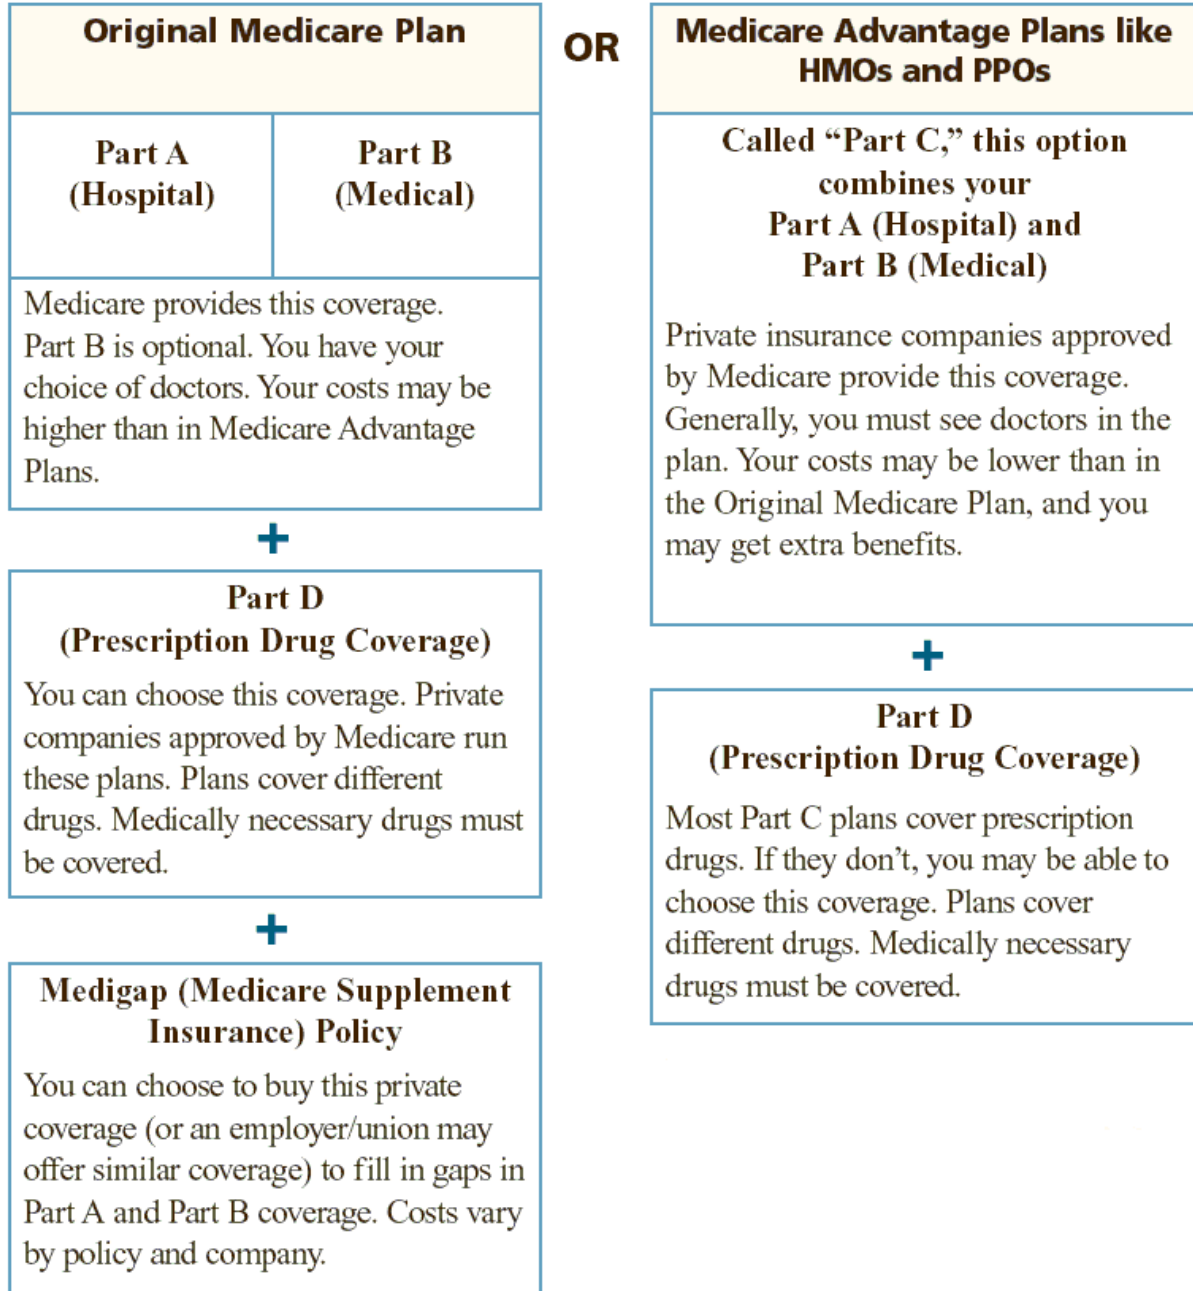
Original Medicare Plan

Part A
(Hospital)

Part B
(Medical)

Medicare provides this coverage. Part B is optional. You have your choice of doctors. Your costs may be higher than in Medicare Advantage Plans.

+

Part D
(Prescription Drug Coverage)

You can choose this coverage. Private companies approved by Medicare run these plans. Plans cover different drugs. Medically necessary drugs must be covered.

+

Medigap (Medicare Supplement Insurance) Policy

You can choose to buy this private coverage (or an employer/union may offer similar coverage) to fill in gaps in Part A and Part B coverage. Costs vary by policy and company.

OR

Medicare Advantage Plans like HMOs and PPOs

Called "Part C," this option combines your Part A (Hospital) and Part B (Medical)

Private insurance companies approved by Medicare provide this coverage. Generally, you must see doctors in the plan. Your costs may be lower than in the Original Medicare Plan, and you may get extra benefits.

+

Part D
(Prescription Drug Coverage)

Most Part C plans cover prescription drugs. If they don't, you may be able to choose this coverage. Plans cover different drugs. Medically necessary drugs must be covered.